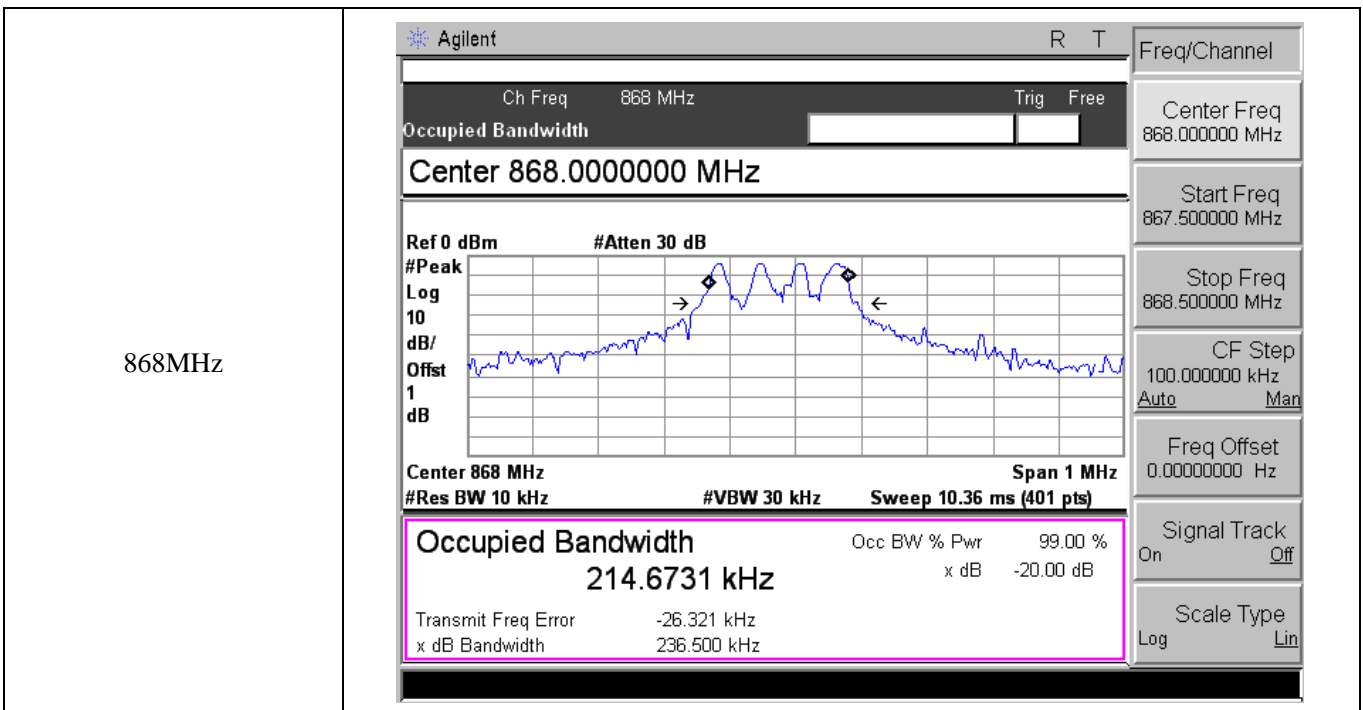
868MHz

Agilent R T

Ch Freq 868 MHz Trig Free
Occupied Bandwidth

Center 868.0000000 MHz

Ref 0 dBm #Atten 30 dB
#Peak
Log
10
dB/
Offst
1
dB

Center 868 MHz Span 1 MHz
#Res BW 10 kHz #VBW 30 kHz Sweep 10.36 ms (401 pts)

Occupied Bandwidth
214.6731 kHz
Occ BW % Pwr 99.00 %
x dB -20.00 dB

Transmit Freq Error -26.321 kHz
x dB Bandwidth 236.500 kHz

Freq/Channel

Center Freq
868.000000 MHz

Start Freq
867.500000 MHz

Stop Freq
868.500000 MHz

CF Step
100.000000 kHz
Auto Man

Freq Offset
0.00000000 Hz

Signal Track
On Off

Scale Type
Log Lin